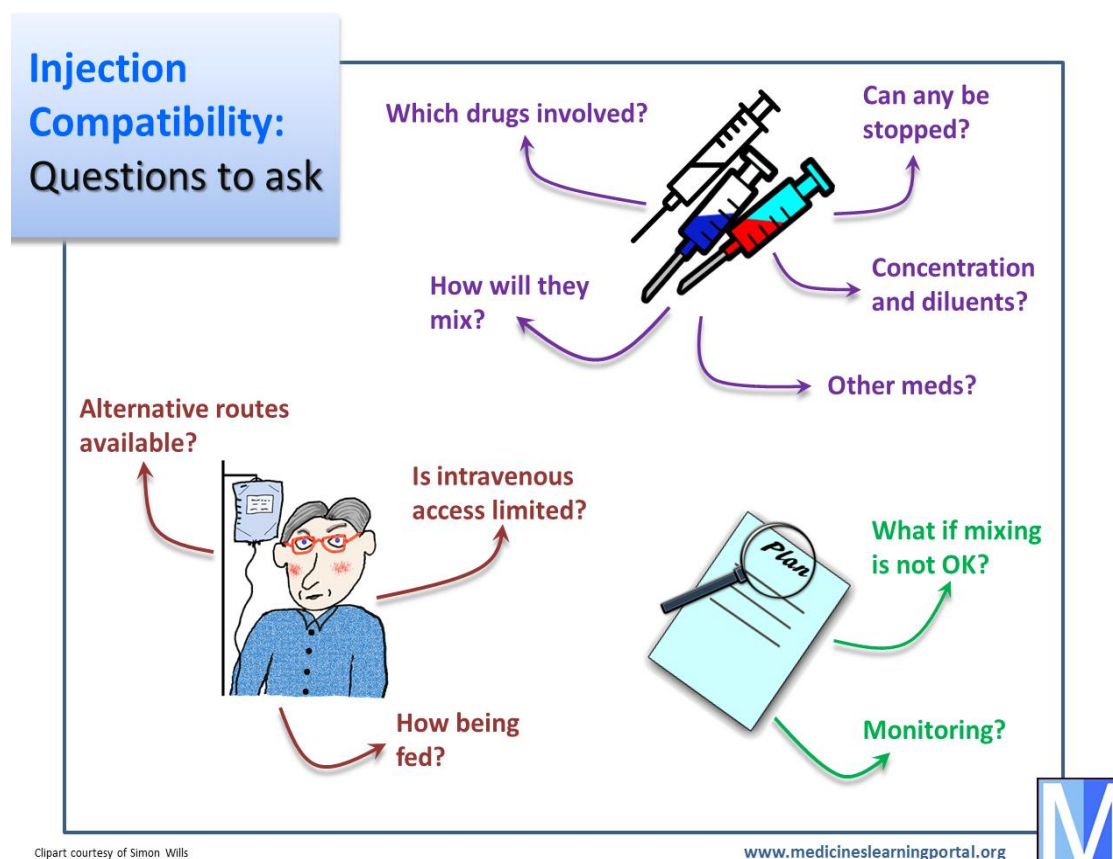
Injection Compatibility: Questions to ask

Which drugs involved?

Can any be stopped?

How will they mix?

Concentration and diluents?

Other meds?

Alternative routes available?

Is intravenous access limited?

How being fed?

Plan

What if mixing is not OK?

Monitoring?

Clipart courtesy of Simon Wills

www.medicineslearningportal.org